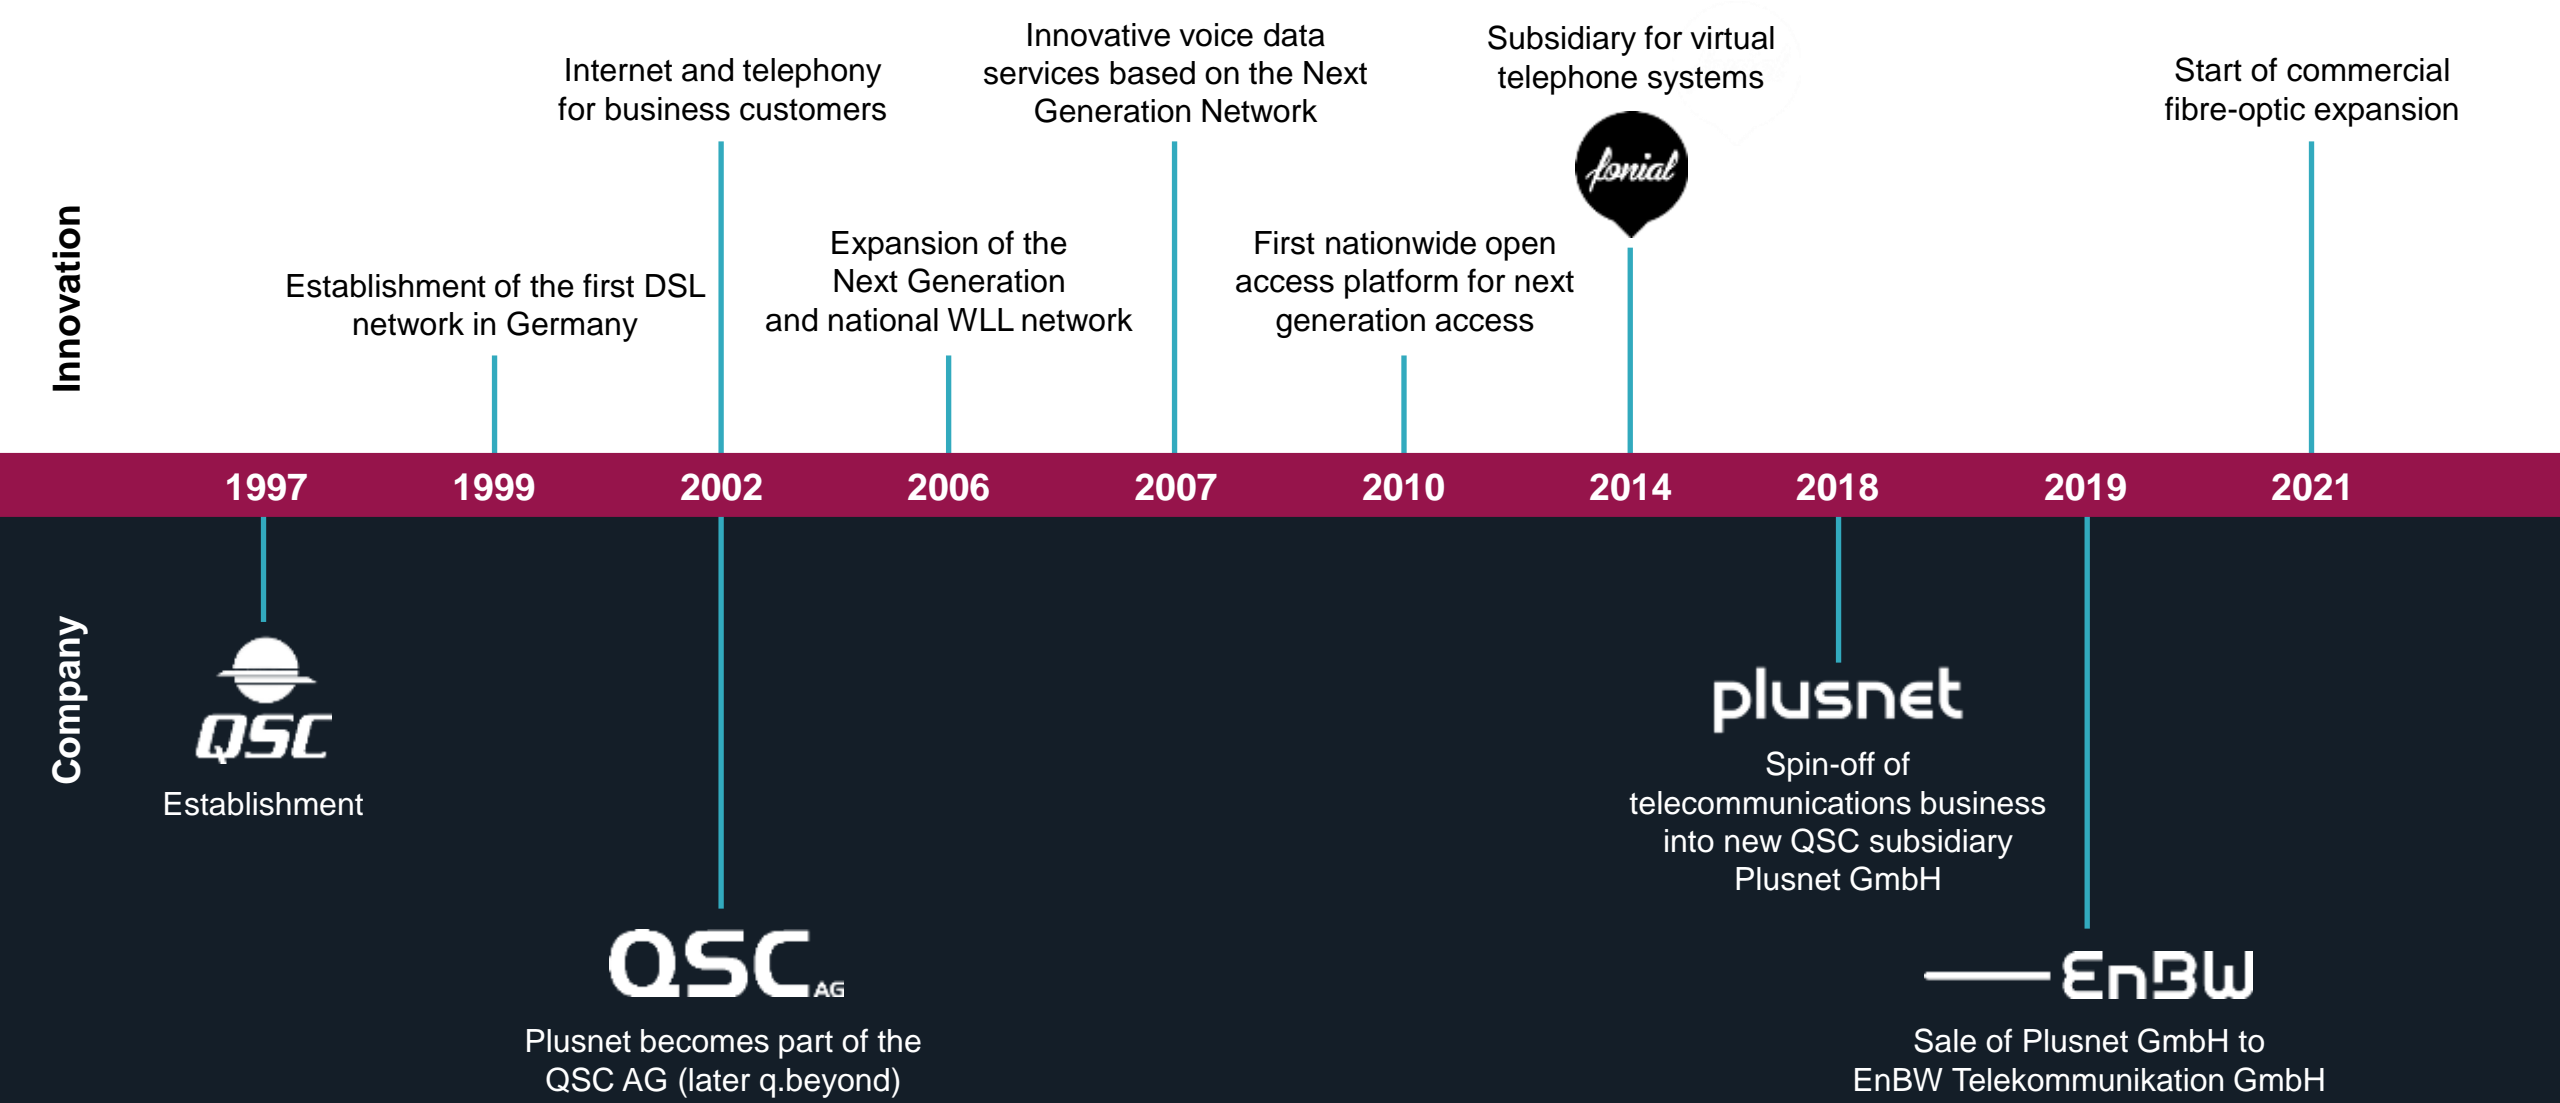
Innovation

Internet and telephony for business customers

Innovative voice data services based on the Next Generation Network

Subsidiary for virtual telephone systems

Start of commercial fibre-optic expansion

fonial

Establishment of the first DSL network in Germany

Expansion of the Next Generation and national WLL network

First nationwide open access platform for next generation access

1997 1999 2002 2006 2007 2010 2014 2018 2019 2021

Company

QSC

Establishment

plusnet

Spin-off of telecommunications business into new QSC subsidiary Plusnet GmbH

QSC AG

Plusnet becomes part of the QSC AG (later q.beyond)

EnBW

Sale of Plusnet GmbH to EnBW Telekommunikation GmbH